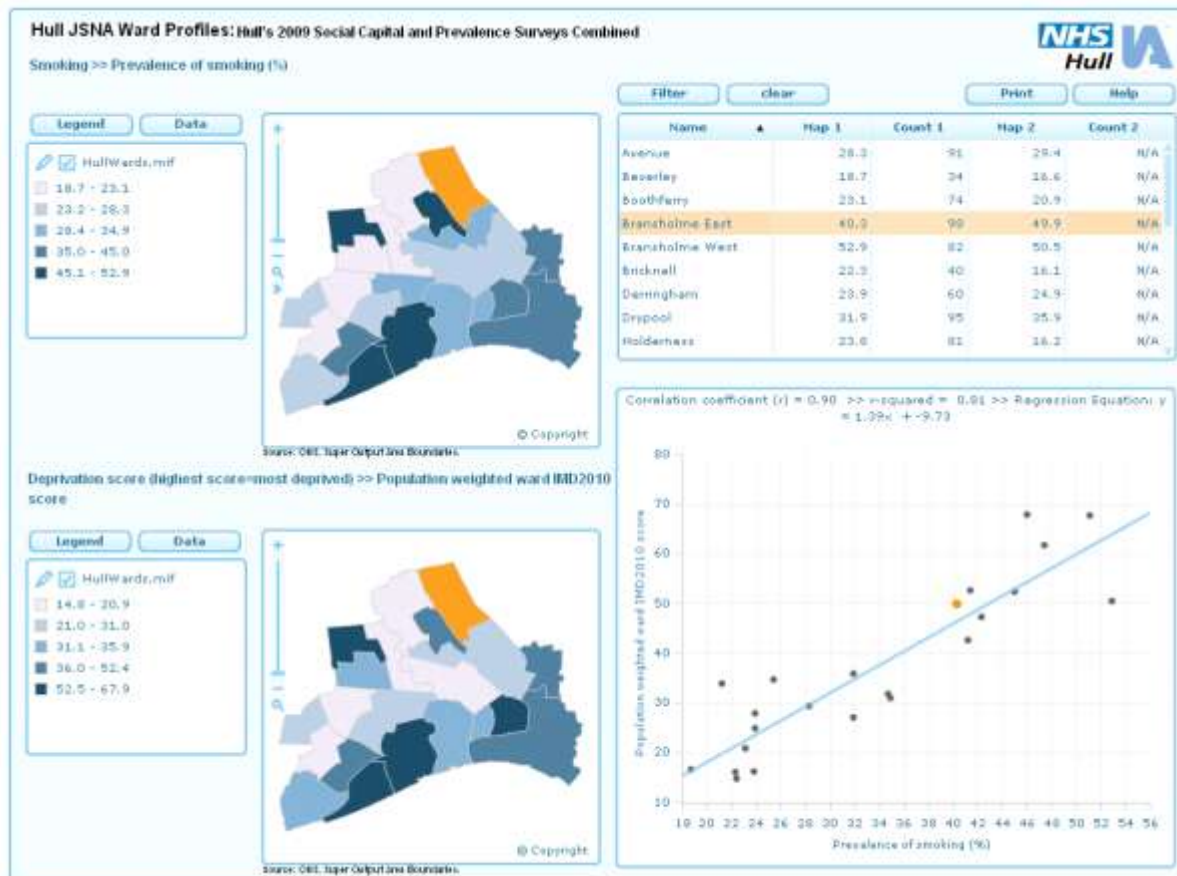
Hull JSNA Ward Profiles: Hull's 2009 Social Capital and Prevalence Surveys Combined

NHS Hull

Smoking >> Prevalence of smoking (%)

Filter | clear | Print | Help

Legend | Data

HullWards.mif
18.7 - 23.1
23.2 - 28.3
28.4 - 34.9
35.0 - 45.0
45.1 - 52.9

© Copyright

Source: ONS. Super Output Area Boundaries.

| Name | Map 1 | Count 1 | Map 2 | Count 2 |
|---|---|---|---|---|
| Avenue | 28.3 | 91 | 29.4 | N/A |
| Beverley | 18.7 | 34 | 16.6 | N/A |
| Boothferry | 23.1 | 74 | 20.9 | N/A |
| Bransholme East | 40.3 | 90 | 49.9 | N/A |
| Bransholme West | 52.9 | 82 | 50.5 | N/A |
| Bricknell | 22.3 | 40 | 16.1 | N/A |
| Derringham | 23.9 | 60 | 24.9 | N/A |
| Drypool | 31.9 | 95 | 35.9 | N/A |
| Holderness | 23.8 | 81 | 16.2 | N/A |

Correlation coefficient (r) = 0.90 >> r-squared = 0.81 >> Regression Equation: y = 1.39x + -9.73

Deprivation score (highest score=most deprived) >> Population weighted ward IMD2010 score

Legend | Data

HullWards.mif
14.8 - 20.9
21.0 - 31.0
31.1 - 35.9
36.0 - 52.4
52.5 - 67.9

© Copyright

Source: ONS. Super Output Area Boundaries.

Population weighted ward IMD2010 score
80 70 60 50 40 30 20 10
18 20 22 24 26 28 30 32 34 36 38 40 42 44 46 48 50 52 54 56
Prevalence of smoking (%)